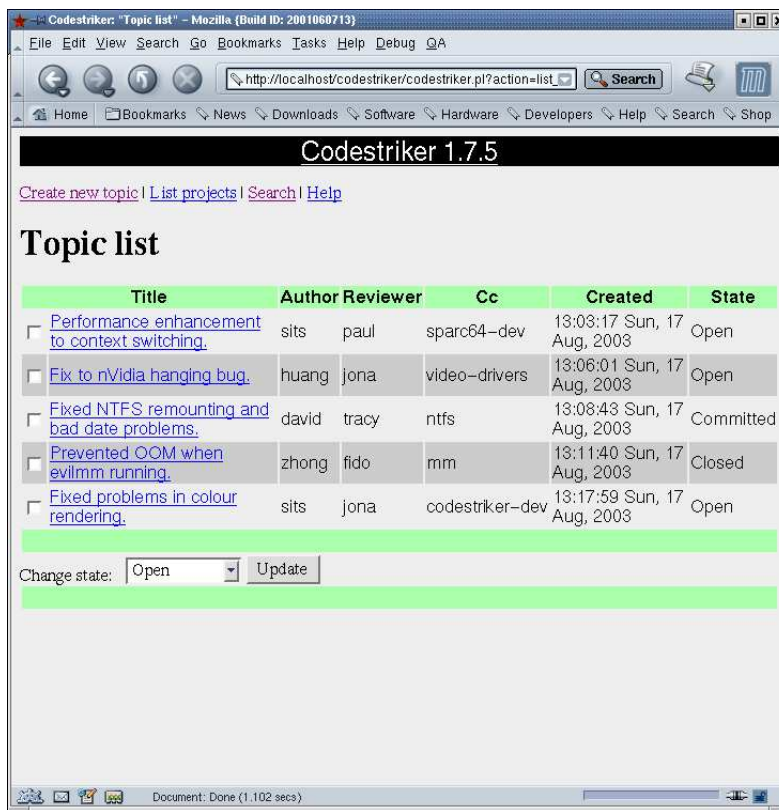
Codestriker: "Topic list" - Mozilla {Build ID: 2001060713}

File Edit View Search Go Bookmarks Tasks Help Debug QA

http://localhost/codestriker/codestriker.pl?action=list_

Search

Home Bookmarks News Downloads Software Hardware Developers Help Search Shop

Codestriker 1.7.5

Create new topic | List projects | Search | Help

Topic list

| | Title | Author | Reviewer | Cc | Created | State |
|---|---|---|---|---|---|---|
| | Performance enhancement to context switching. | sits | paul | sparc64-dev | 13:03:17 Sun, 17 Aug, 2003 | Open |
| | Fix to nVidia hanging bug. | huang | jona | video-drivers | 13:06:01 Sun, 17 Aug, 2003 | Open |
| | Fixed NTFS remounting and bad date problems. | david | tracy | ntfs | 13:08:43 Sun, 17 Aug, 2003 | Committed |
| | Prevented OOM when evilmm running. | zhong | fido | mm | 13:11:40 Sun, 17 Aug, 2003 | Closed |
| | Fixed problems in colour rendering. | sits | jona | codestriker-dev | 13:17:59 Sun, 17 Aug, 2003 | Open |

Change state: Open Update

Document: Done (1.102 secs)